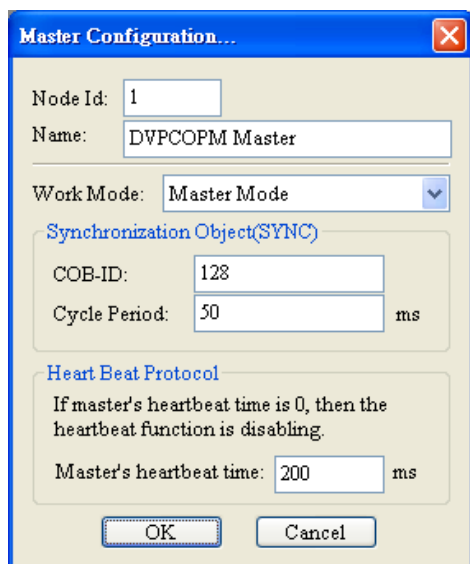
Master Configuration...

Node Id: 1

Name: DVPCOPM Master

Work Mode: Master Mode

Synchronization Object(SYNC)

COB-ID: 128

Cycle Period: 50 ms

Heart Beat Protocol

If master's heartbeat time is 0, then the heartbeat function is disabling.

Master's heartbeat time: 200 ms

OK

Cancel